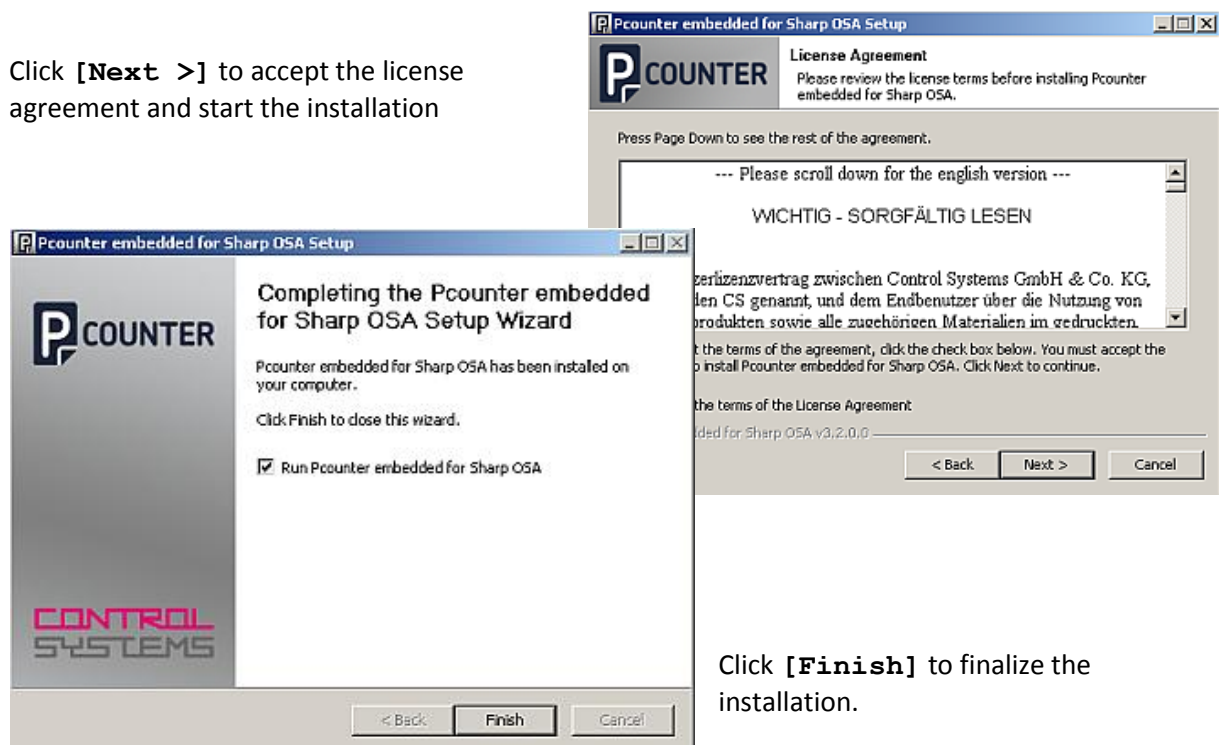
Click **[Next >]** to accept the license agreement and start the installation

Pcounter embedded for Sharp OSA Setup

License Agreement

Please review the license terms before installing Pcounter embedded for Sharp OSA.

P COUNTER

Press Page Down to see the rest of the agreement.

--- Please scroll down for the english version ---

WICHTIG - SORGFÄLTIG LESEN

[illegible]erlizenzvertrag zwischen Control Systems GmbH & Co. KG, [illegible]den CS genannt, und dem Endbenutzer über die Nutzung von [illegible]produkten sowie alle zugehörigen Materialien im gedruckten

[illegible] the terms of the agreement, click the check box below. You must accept the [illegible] install Pcounter embedded for Sharp OSA. Click Next to continue.

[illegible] the terms of the License Agreement

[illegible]dded for Sharp OSA v3.2.0.0

< Back | Next > | Cancel

Pcounter embedded for Sharp OSA Setup

P COUNTER

Completing the Pcounter embedded for Sharp OSA Setup Wizard

Pcounter embedded for Sharp OSA has been installed on your computer.

Click Finish to close this wizard.

☑ Run Pcounter embedded for Sharp OSA

CONTROL SYSTEMS

< Back | Finish | Cancel

Click **[Finish]** to finalize the installation.